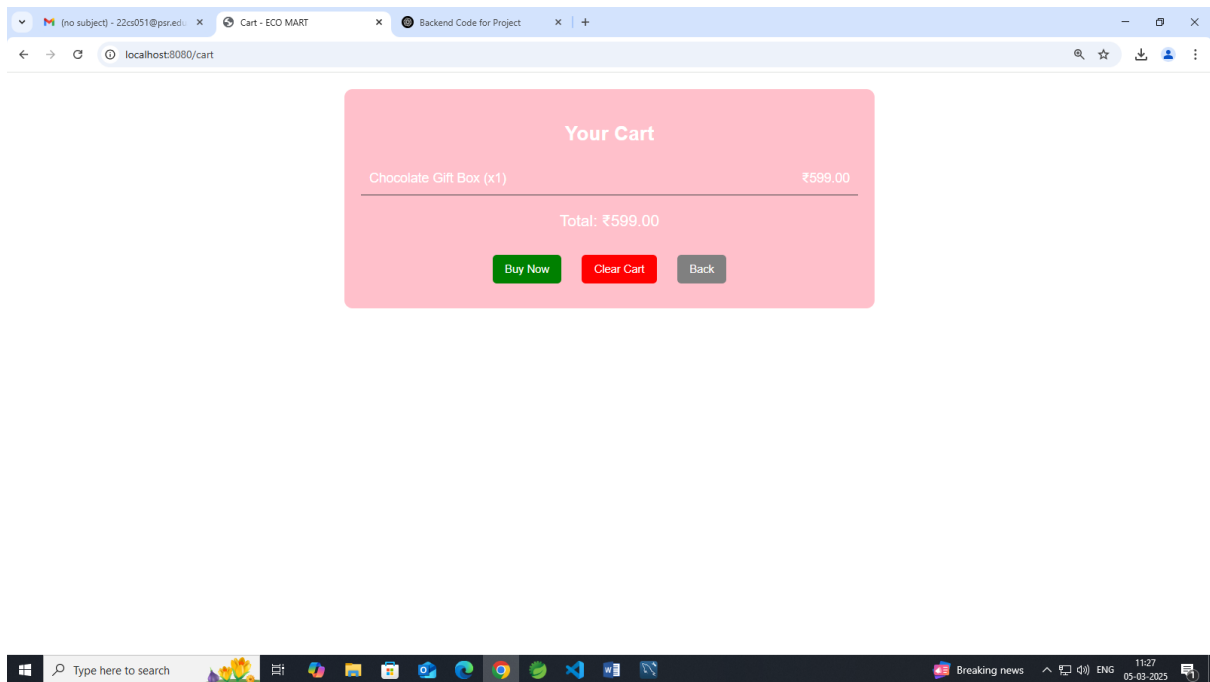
(no subject) - 22cs051@psr.edu ×
Cart - ECO MART ×
Backend Code for Project ×
+

localhost:8080/cart

Your Cart

Chocolate Gift Box (x1) ₹599.00

Total: ₹599.00

Buy Now
Clear Cart
Back

Type here to search

Breaking news
ENG
11:27
05-03-2025